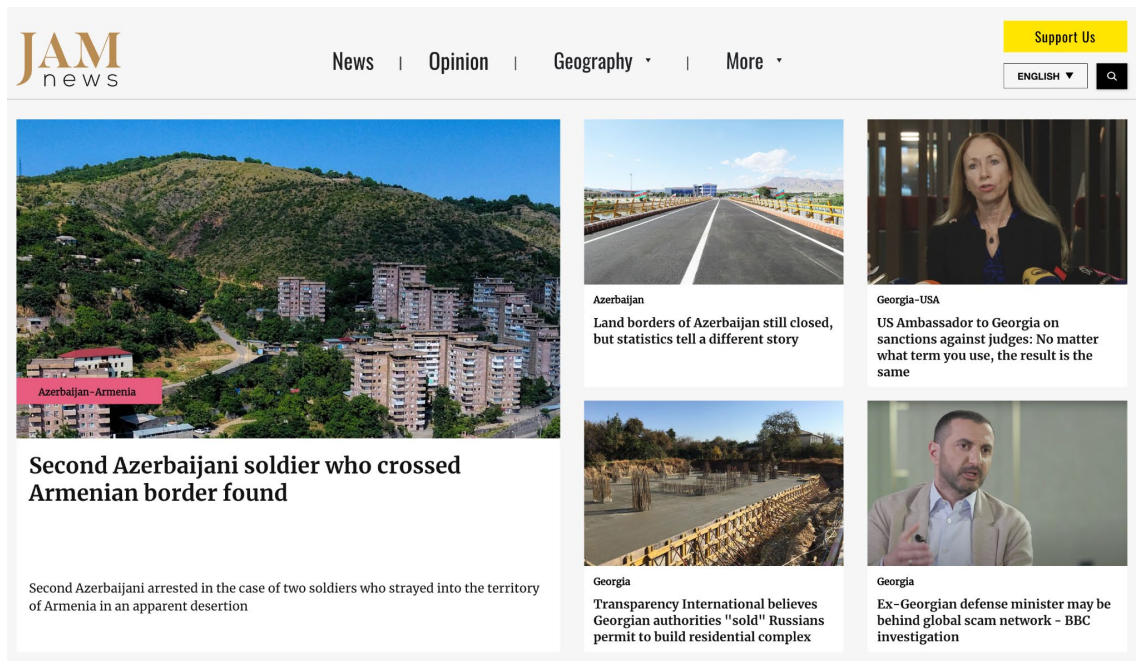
JAM news

News | Opinion | Geography | More

Support Us

ENGLISH

Azerbaijan-Armenia

Second Azerbaijani soldier who crossed Armenian border found

Second Azerbaijani arrested in the case of two soldiers who strayed into the territory of Armenia in an apparent desertion

Azerbaijan

Land borders of Azerbaijan still closed, but statistics tell a different story

Georgia-USA

US Ambassador to Georgia on sanctions against judges: No matter what term you use, the result is the same

Georgia

Transparency International believes Georgian authorities "sold" Russians permit to build residential complex

Georgia

Ex-Georgian defense minister may be behind global scam network - BBC investigation